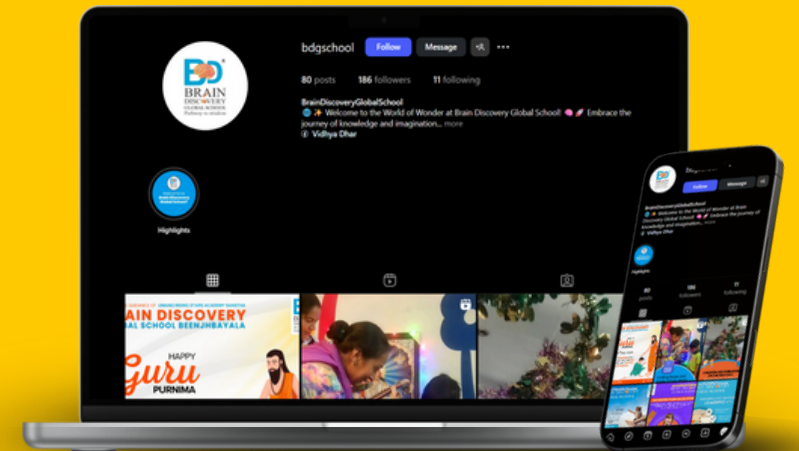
BD
BRAIN DISCOVERY GLOBAL SCHOOL
Pathway to wisdom

bdgschool Follow Message

80 posts 186 followers 11 following

BrainDiscoveryGlobalSchool
🌐 ✨ Welcome to the World of Wonder at Brain Discovery Global School! 🧠 🚀 Embrace the journey of knowledge and imagination... more
Vidhya Dhar

Highlights

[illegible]
RAIN DISCOVERY
AL SCHOOL BEENJHBAYALA
HAPPY
Guru
PURNIMA

bdgschool
Follow Message
BrainDiscoveryGlobalSchool
Welcome to the World of Wonder at Brain Discovery Global School! Embrace the journey of knowledge and imagination... more
Vidhya Dhar
Highlights
80 posts
186 followers
11 following